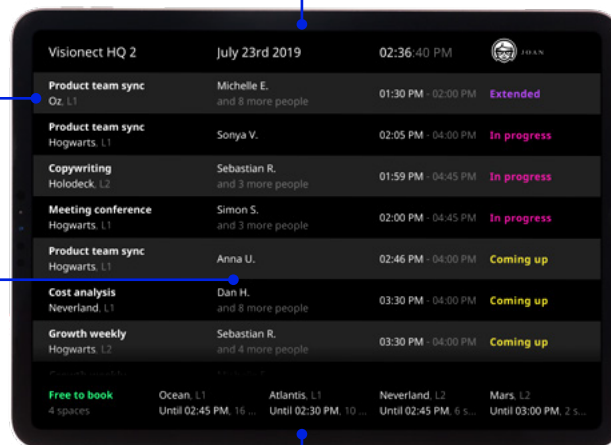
Visionect HQ 2
July 23rd 2019
02:36:40 PM
JOAN

| Product team sync Oz, L1 | Michelle E. and 8 more people | 01:30 PM - 02:00 PM | Extended |
|---|---|---|---|
| Product team sync Hogwarts, L1 | Sonya V. | 02:05 PM - 04:00 PM | In progress |
| Copywriting Holodeck, L2 | Sebastian R. and 3 more people | 01:59 PM - 04:45 PM | In progress |
| Meeting conference Hogwarts, L1 | Simon S. and 3 more people | 02:00 PM - 04:45 PM | In progress |
| Product team sync Hogwarts, L1 | Anna U. | 02:46 PM - 03:00 PM | Coming up |
| Cost analysis Neverland, L1 | Dan H. and 8 more people | 03:30 PM - 04:00 PM | Coming up |
| Growth weekly Hogwarts, L2 | Sebastian R. and 4 more people | 03:30 PM - 04:00 PM | Coming up |

Free to book
4 spaces
Ocean, L1
Until 02:45 PM, 16 ...
Atlantis, L1
Until 02:30 PM, 20 ...
Neverland, L2
Until 02:45 PM, 6 s...
Mars, L2
Until 03:00 PM, 2 s...